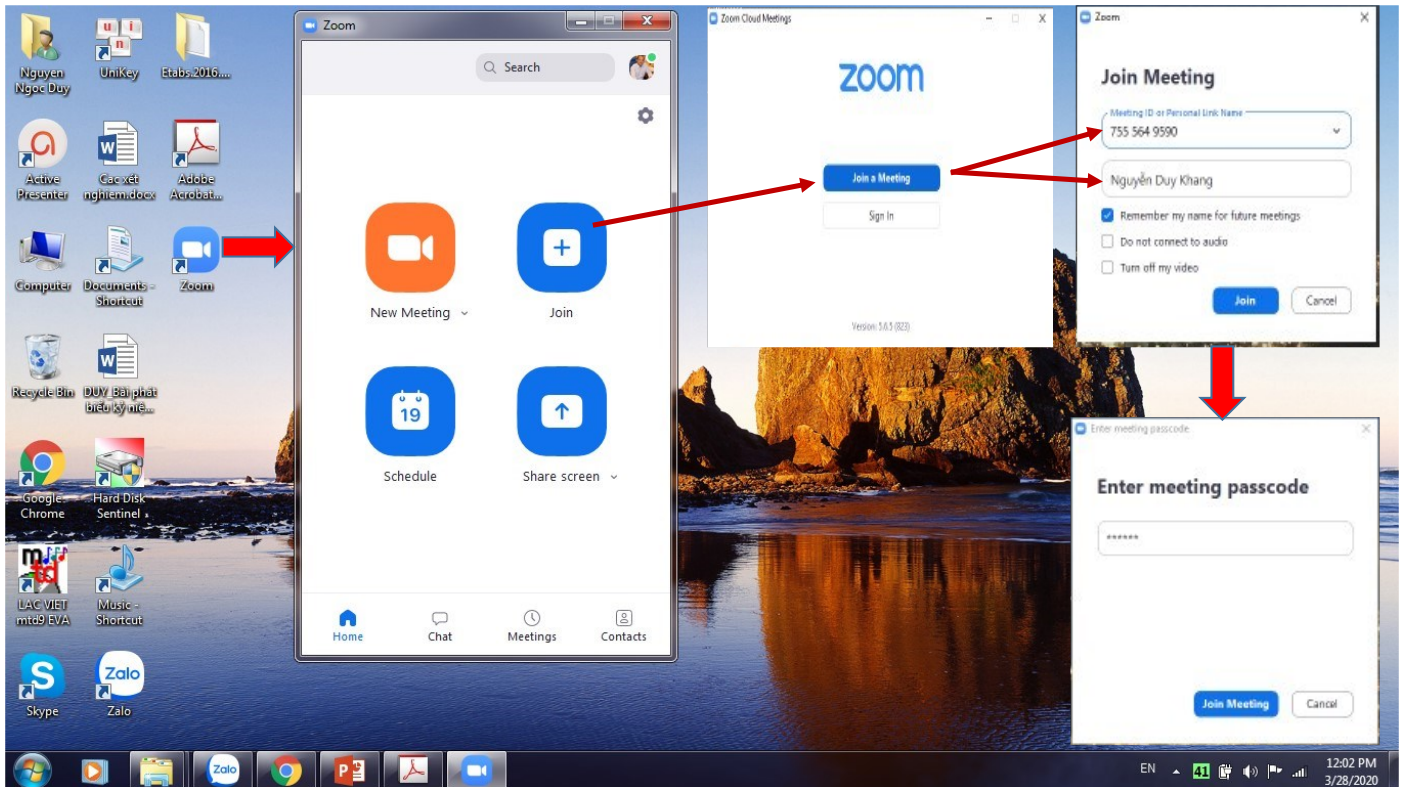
Nguyen Ngoc Duy

UniKey

Etabs.2016...

Active Presenter

Cac xet nghiem.docx

Adobe Acrobat...

Computer

Documents - Shortcut

Zoom

Recycle Bin

DUY Bai phat bieu ky nie...

Google Chrome

Hard Disk Sentinel

LAC VIET mtd9 EVA

Music - Shortcut

Skype

Zalo

Zoom

Search

New Meeting

Join

19

Schedule

Share screen

Home

Chat

Meetings

Contacts

Zoom Cloud Meetings

zoom

Join a Meeting

Sign In

Version: 5.6.5 (823)

Zoom

Join Meeting

Meeting ID or Personal Link Name

755 564 9590

Nguyễn Duy Khang

Remember my name for future meetings

Do not connect to audio

Turn off my video

Join

Cancel

Enter meeting passcode

Enter meeting passcode

******

Join Meeting

Cancel

EN

41

12:02 PM
3/28/2020